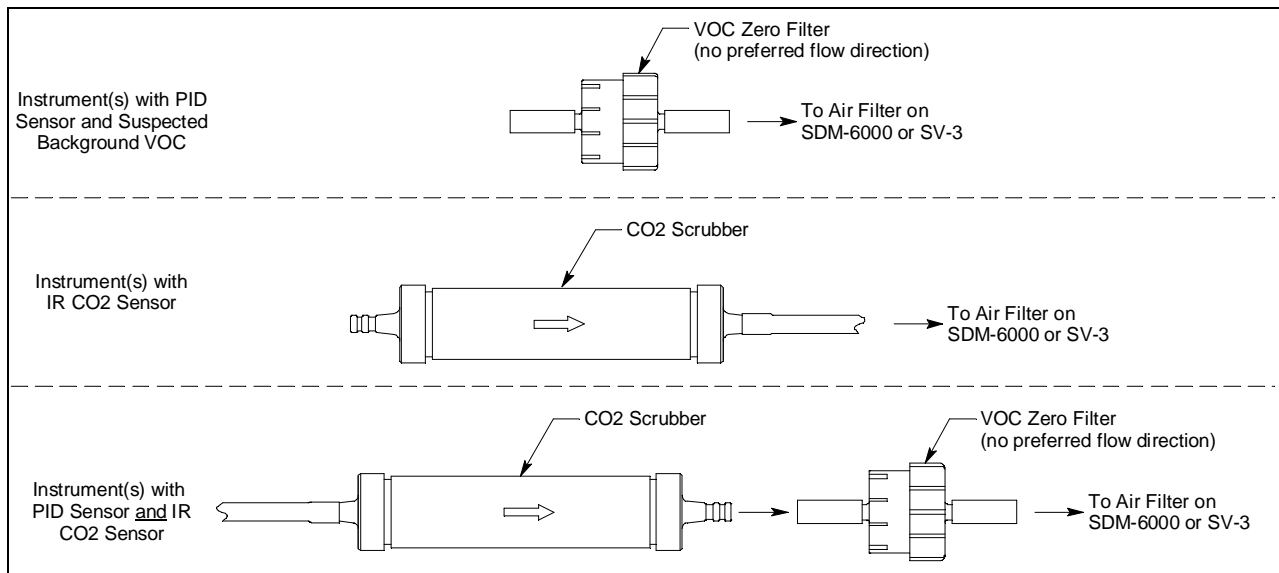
Instrument(s) with PID Sensor and Suspected Background VOC

VOC Zero Filter (no preferred flow direction)

To Air Filter on SDM-6000 or SV-3

Instrument(s) with IR CO2 Sensor

CO2 Scrubber

To Air Filter on SDM-6000 or SV-3

Instrument(s) with PID Sensor and IR CO2 Sensor

CO2 Scrubber

VOC Zero Filter (no preferred flow direction)

To Air Filter on SDM-6000 or SV-3